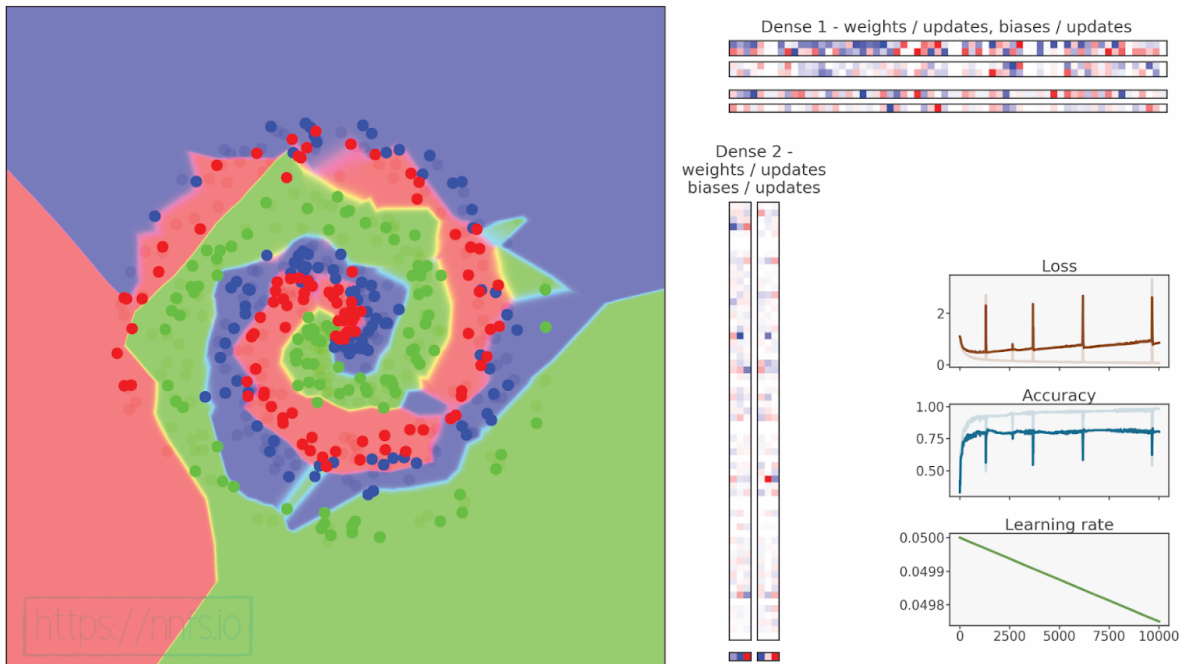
https://nnfs.io

Dense 1 - weights / updates, biases / updates

Dense 2 - weights / updates biases / updates

Loss

2

0

Accuracy

1.00

0.75

0.50

Learning rate

0.0500

0.0499

0.0498

0

2500

5000

7500

10000